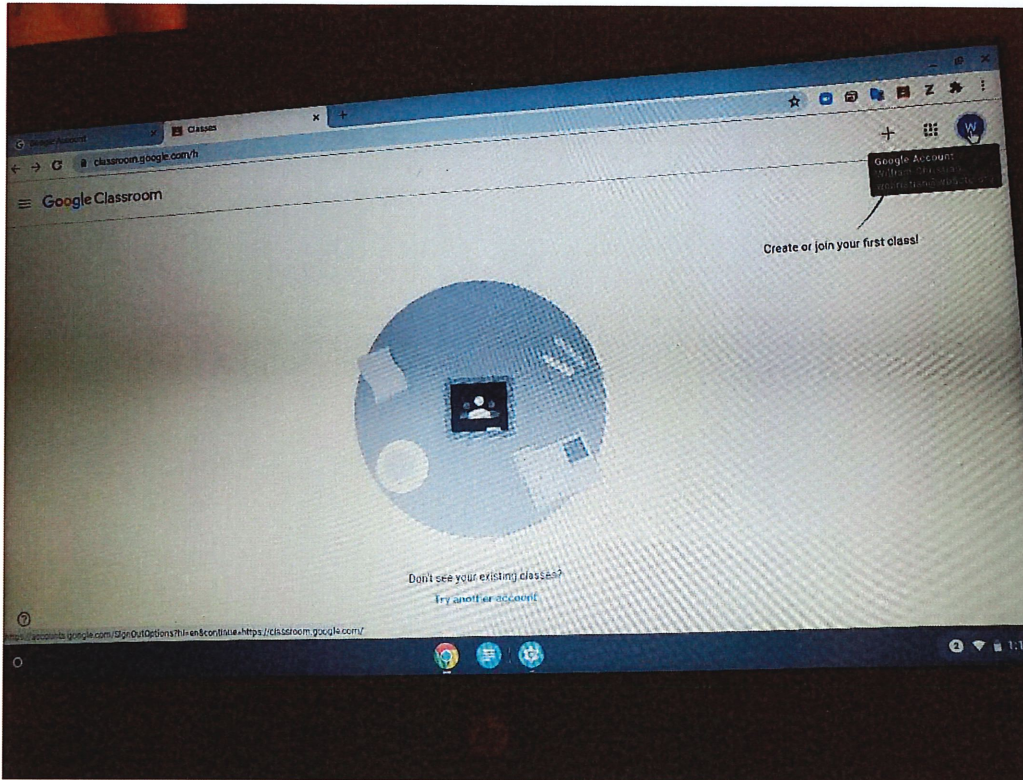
Google Account

Classes

classroom.google.com/h

Google Classroom

Google Account
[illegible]
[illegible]

Create or join your first class!

Don't see your existing classes?

Try another account

https://accounts.google.com/SignOutOptions?hl=en&continue=https://classroom.google.com/

W

2